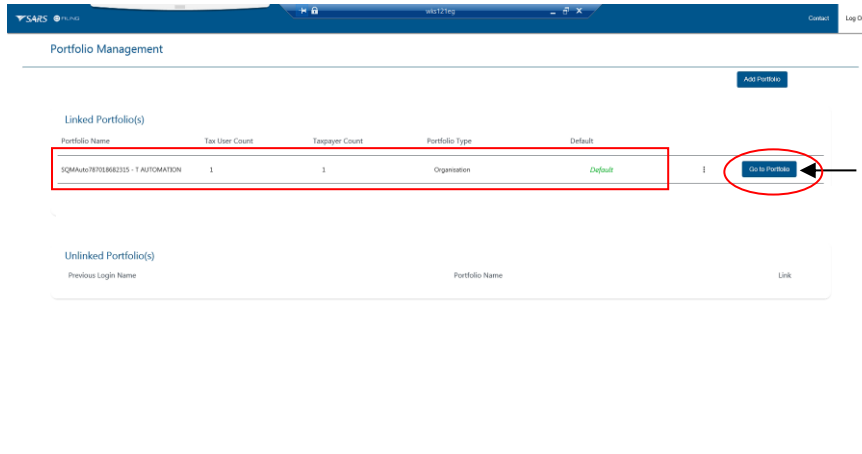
SARS eFILING

wks121eg

Contact Log O

Portfolio Management

Add Portfolio

Linked Portfolio(s)

| Portfolio Name | Tax User Count | Taxpayer Count | Portfolio Type | Default | | |
|---|---|---|---|---|---|---|
| SQMAuto7870186823I5 - T AUTOMATION | 1 | 1 | Organisation | Default | ⋮ | Go to Portfolio |

Unlinked Portfolio(s)

| Previous Login Name | Portfolio Name | Link |
|---|---|---|